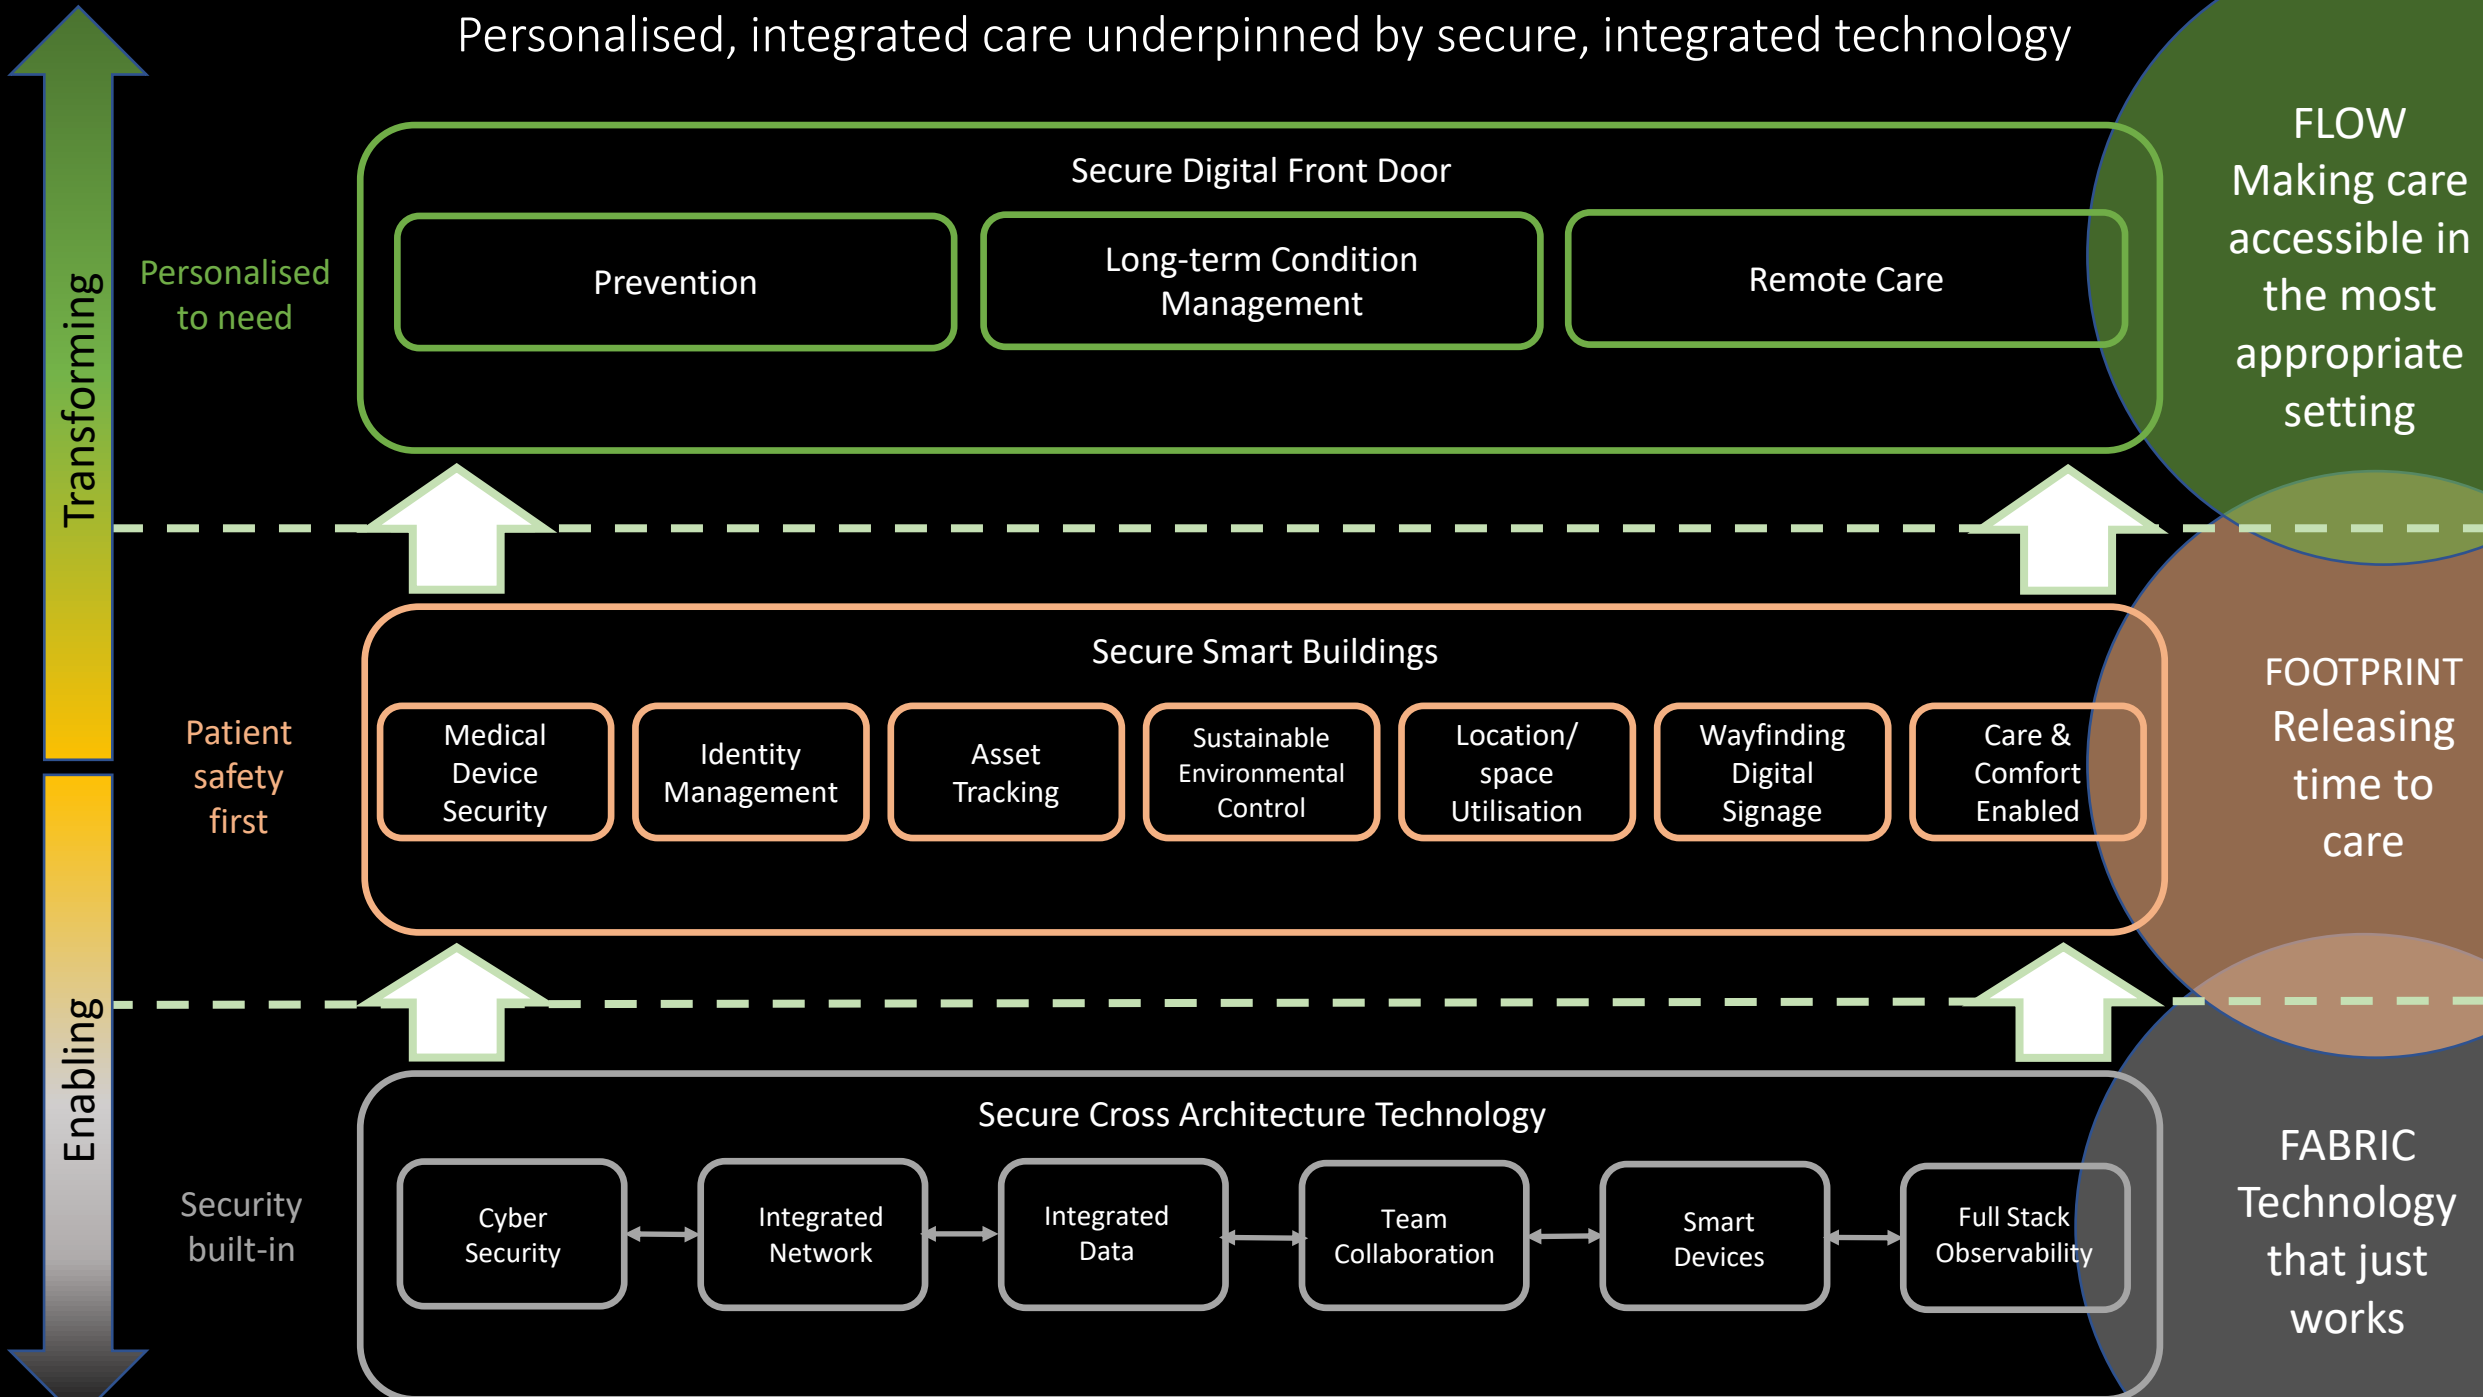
Personalised, integrated care underpinned by secure, integrated technology

Transforming

Enabling

Personalised to need

Secure Digital Front Door

Prevention

Long-term Condition Management

Remote Care

FLOW Making care accessible in the most appropriate setting

Patient safety first

Secure Smart Buildings

Medical Device Security

Identity Management

Asset Tracking

Sustainable Environmental Control

Location/ space Utilisation

Wayfinding Digital Signage

Care & Comfort Enabled

FOOTPRINT Releasing time to care

Security built-in

Secure Cross Architecture Technology

Cyber Security

Integrated Network

Integrated Data

Team Collaboration

Smart Devices

Full Stack Observability

FABRIC Technology that just works